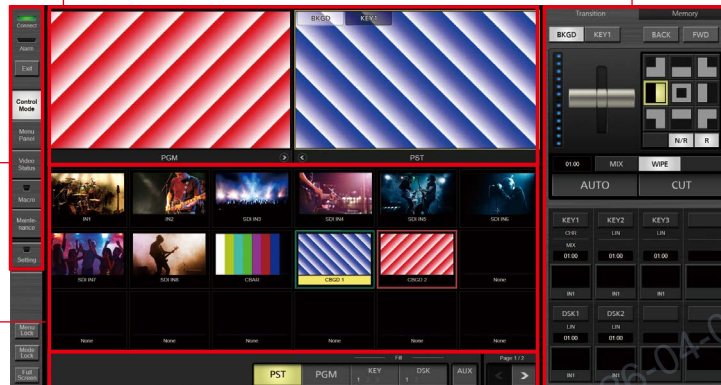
Connect

Alarm

Exit

Control Mode

Menu Panel

Video Status

Macro

Maintenance

Setting

Menu Lock

Mode Lock

Full Screen

BKGD KEY1

PGM

PST

IN1

IN2

SDI IN3

SDI IN4

SDI IN5

SDI IN6

SDI IN7

SDI IN8

CBAR

CBGD 1

CBGD 2

None

None

None

None

None

None

None

Fill

PST

PGM

KEY 1

DSK 1

AUX

Page 1 / 3

Transition

Memory

BKGD

KEY1

BACK

FWD

N/R

R

01:00

MIX

WIPE

AUTO

CUT

KEY1

KEY2

KEY3

CHR

LIN

LIN

MIX

01:00

01:00

01:00

IN1

IN1

IN1

DSK1

DSK2

LIN

LIN

01:00

01:00

IN1

IN1